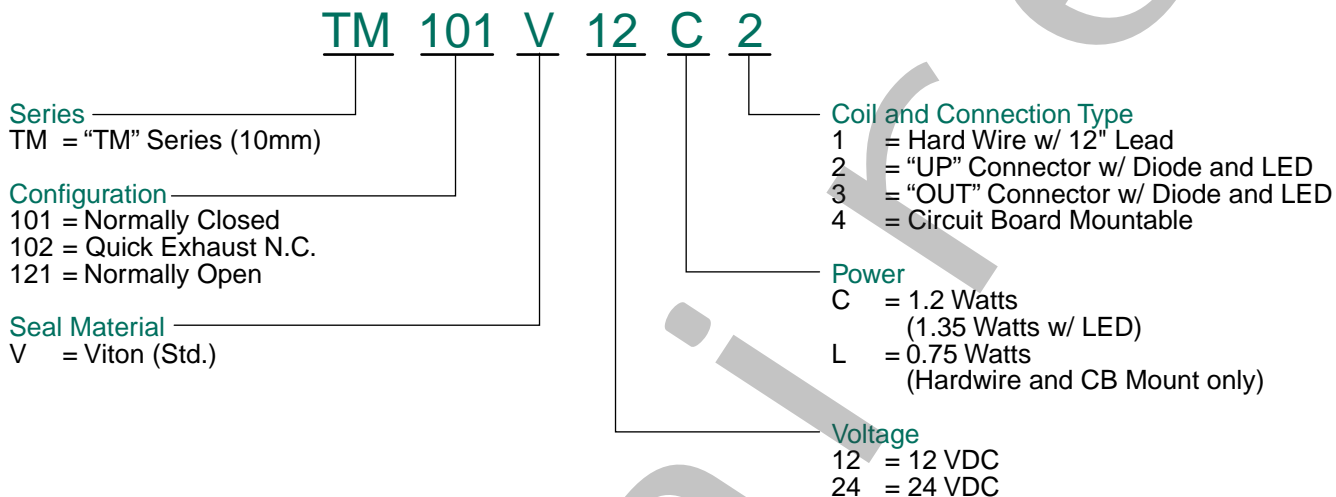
TM 101 V 12 C 2

Series
TM = “TM” Series (10mm)

Configuration
101 = Normally Closed
102 = Quick Exhaust N.C.
121 = Normally Open

Seal Material
V = Viton (Std.)

Coil and Connection Type
1 = Hard Wire w/ 12" Lead
2 = “UP” Connector w/ Diode and LED
3 = “OUT” Connector w/ Diode and LED
4 = Circuit Board Mountable

Power
C = 1.2 Watts (1.35 Watts w/ LED)
L = 0.75 Watts (Hardwire and CB Mount only)

Voltage
12 = 12 VDC
24 = 24 VDC